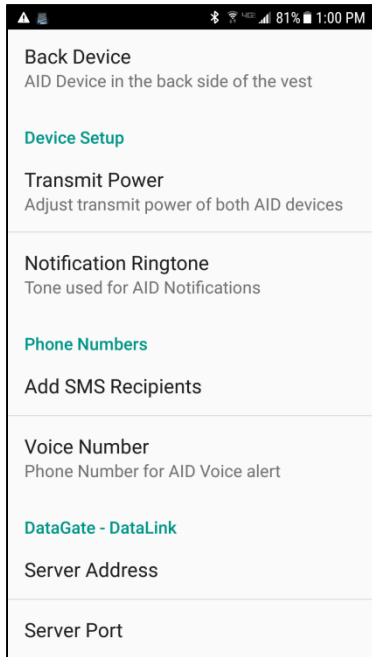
81% 1:00 PM

Back Device
AID Device in the back side of the vest

Device Setup

Transmit Power
Adjust transmit power of both AID devices

Notification Ringtone
Tone used for AID Notifications

Phone Numbers

Add SMS Recipients

Voice Number
Phone Number for AID Voice alert

DataGate - DataLink

Server Address

Server Port